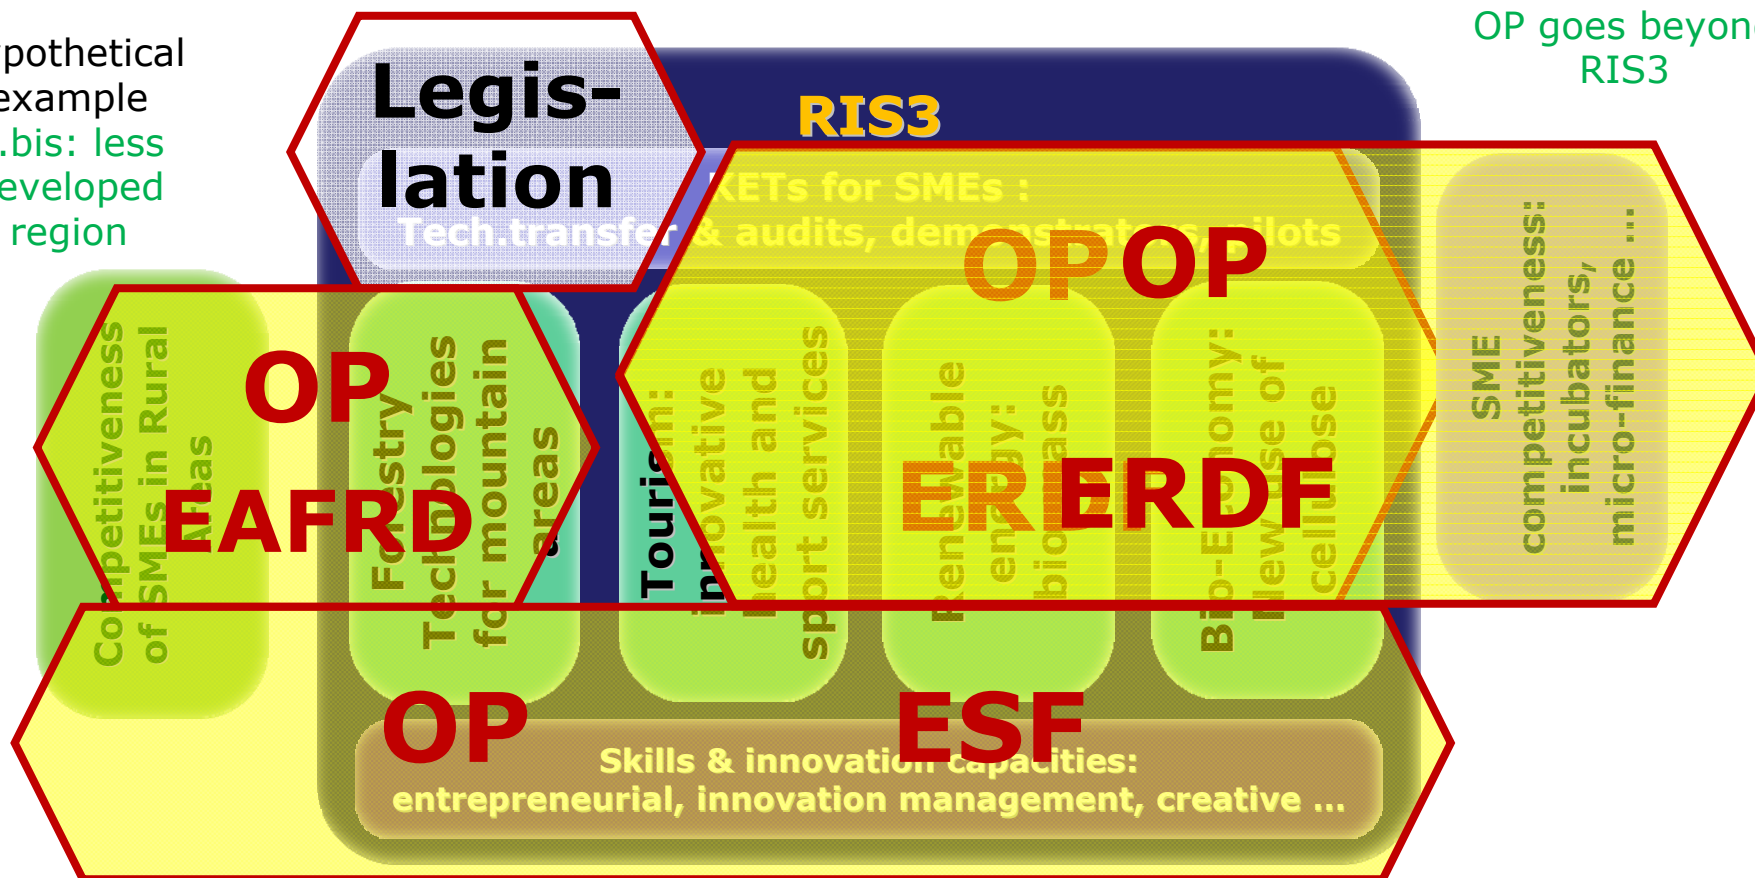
pothetical example .bis: less eveloped region

OP goes beyon RIS3

Legis-lation

RIS3

KETs for SMEs : Tech.transfer & audits, demonstrat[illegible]s, pilots

OP OP

OP EAFRD

Competitiveness of SMEs in Rural Areas

Forestry Technologies for mountain areas

Tourism: innovative health and sport services

Renewable energy: biomass

Bio-Economy: New use of cellulose

SME competitiveness: incubators, micro-finance ...

ER ERDF

OP ESF

Skills & innovation capacities: entrepreneurial, innovation management, creative ...